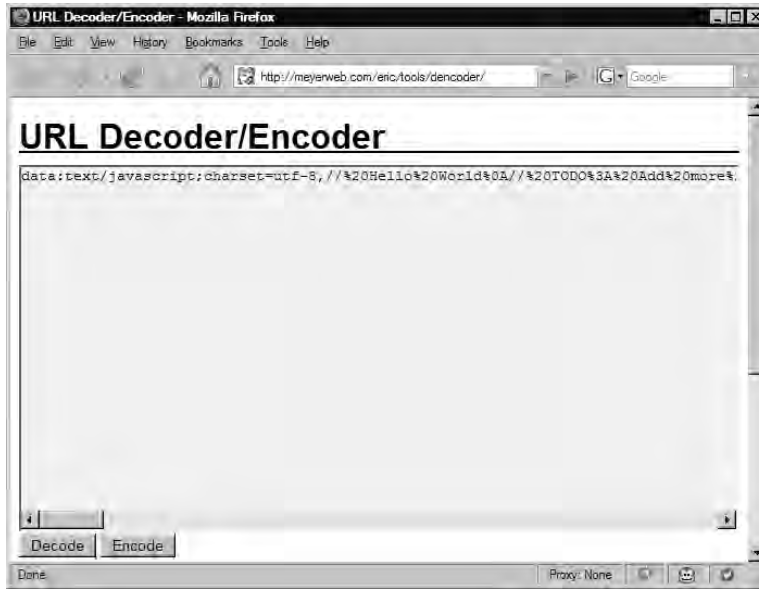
URL Decoder/Encoder - Mozilla Firefox

File Edit View History Bookmarks Tools Help

http://meyerweb.com/eric/tools/dencoder/

Google

URL Decoder/Encoder

data:text/javascript;charset=utf-8,//%20Hello%20World%0A//%20TODO%3A%20Add%20more%

Decode Encode

Done

Proxy: None